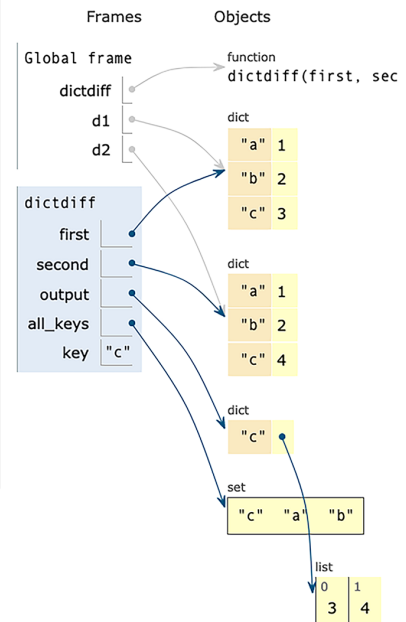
Frames

Objects

Global frame

dictdiff

d1

d2

function
dictdiff(first, sec

dict

| "a" | 1 |
|---|---|
| "b" | 2 |
| "c" | 3 |

dictdiff

first

second

output

all_keys

key "c"

dict

| "a" | 1 |
|---|---|
| "b" | 2 |
| "c" | 4 |

dict

"c"

set

"c" "a" "b"

list

| 0 | 1 |
|---|---|
| 3 | 4 |